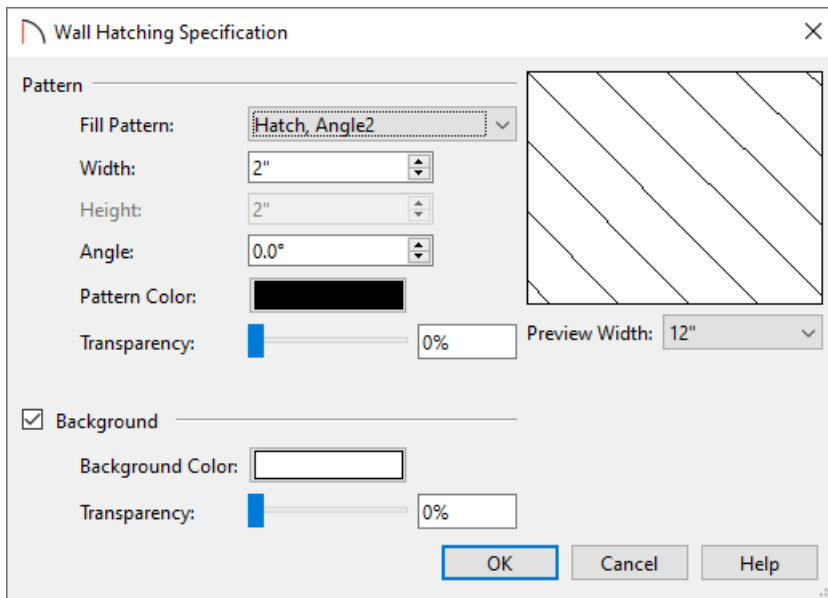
Wall Hatching Specification

Pattern

Fill Pattern: Hatch, Angle2

Width: 2"

Height: 2"

Angle: 0.0°

Pattern Color:

Transparency: 0%

Preview Width: 12"

Background

Background Color:

Transparency: 0%

OK Cancel Help